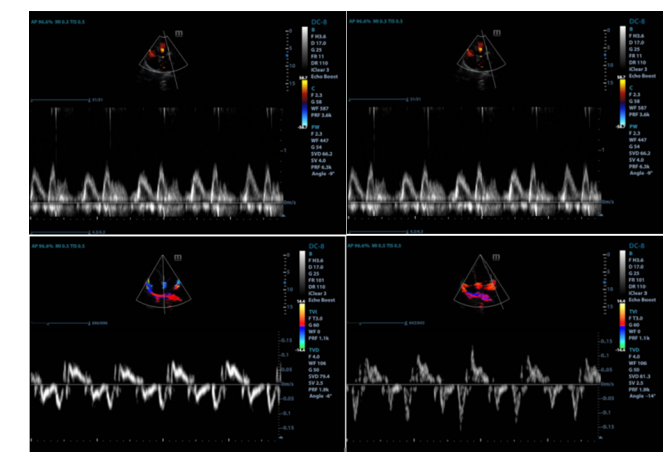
AP 96.4% MI 0.3 TIS 0.3

DC-8

B
F H5.6
D 17.0
G 25
FR 11
DR 110
iClear 3
Echo Boost

58.7

-58.7

C
F 2.3
G 58
WF 587
PRF 3.6k

PW
F 2.3
WF 447
G 54
SVD 66.2
SV 4.0
PRF 6.2k
Angle -9°

AP 96.4% MI 0.3 TIS 0.3

DC-8

B
F H5.6
D 17.0
G 25
FR 11
DR 110
iClear 3
Echo Boost

58.7

-58.7

C
F 2.3
G 58
WF 587
PRF 3.6k

PW
F 2.3
WF 447
G 54
SVD 66.2
SV 4.0
PRF 6.2k
Angle -9°

AP 96.4% MI 0.3 TIS 0.3

DC-8

B
F H5.6
D 17.0
G 25
FR 101
DR 110
iClear 3
Echo Boost

TVI
F T3.0
G 60
WF 0
PRF 1.1k

TVD
F 4.0
WF 106
G 50
SVD 79.4
SV 2.5
PRF 1.0k
Angle -4°

0.15
0.10
0.05
0.05
0.10
0.15

AP 96.4% MI 0.3 TIS 0.3

DC-8

B
F H5.6
D 17.0
G 25
FR 101
DR 110
iClear 3
Echo Boost

TVI
F T3.0
G 60
WF 0
PRF 1.1k

TVD
F 4.0
WF 106
G 50
SVD 81.3
SV 2.5
PRF 1.0k
Angle -14°